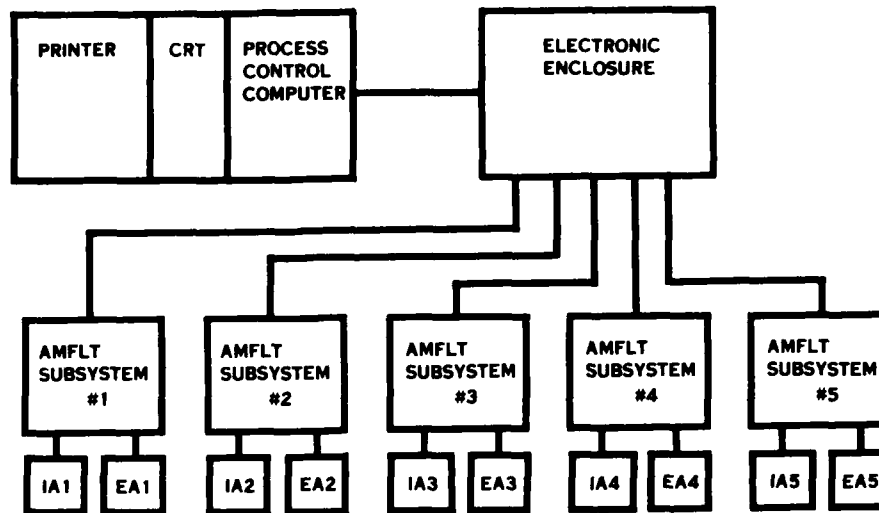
PRINTER

CRT

PROCESS CONTROL COMPUTER

ELECTRONIC ENCLOSURE

AMFLT SUBSYSTEM #1

AMFLT SUBSYSTEM #2

AMFLT SUBSYSTEM #3

AMFLT SUBSYSTEM #4

AMFLT SUBSYSTEM #5

IA1 EA1

IA2 EA2

IA3 EA3

IA4 EA4

IA5 EA5